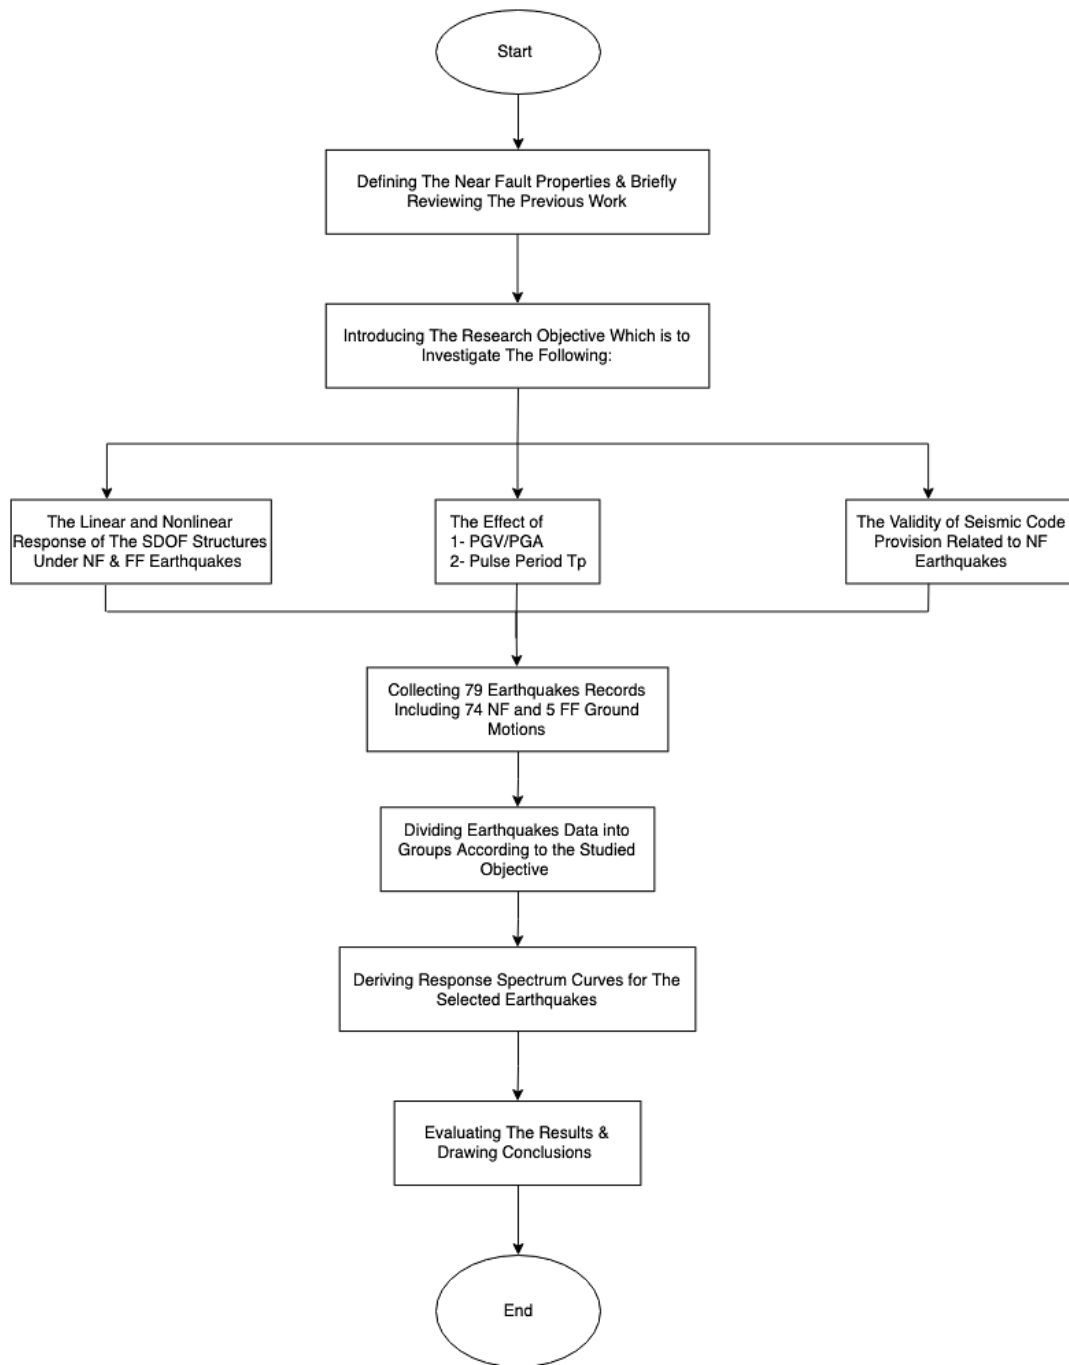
Start

Defining The Near Fault Properties & Briefly Reviewing The Previous Work

Introducing The Research Objective Which is to Investigate The Following:

The Linear and Nonlinear Response of The SDOF Structures Under NF & FF Earthquakes

The Effect of
1- PGV/PGA
2- Pulse Period Tp

The Validity of Seismic Code Provision Related to NF Earthquakes

Collecting 79 Earthquakes Records Including 74 NF and 5 FF Ground Motions

Dividing Earthquakes Data into Groups According to the Studied Objective

Deriving Response Spectrum Curves for The Selected Earthquakes

Evaluating The Results & Drawing Conclusions

End